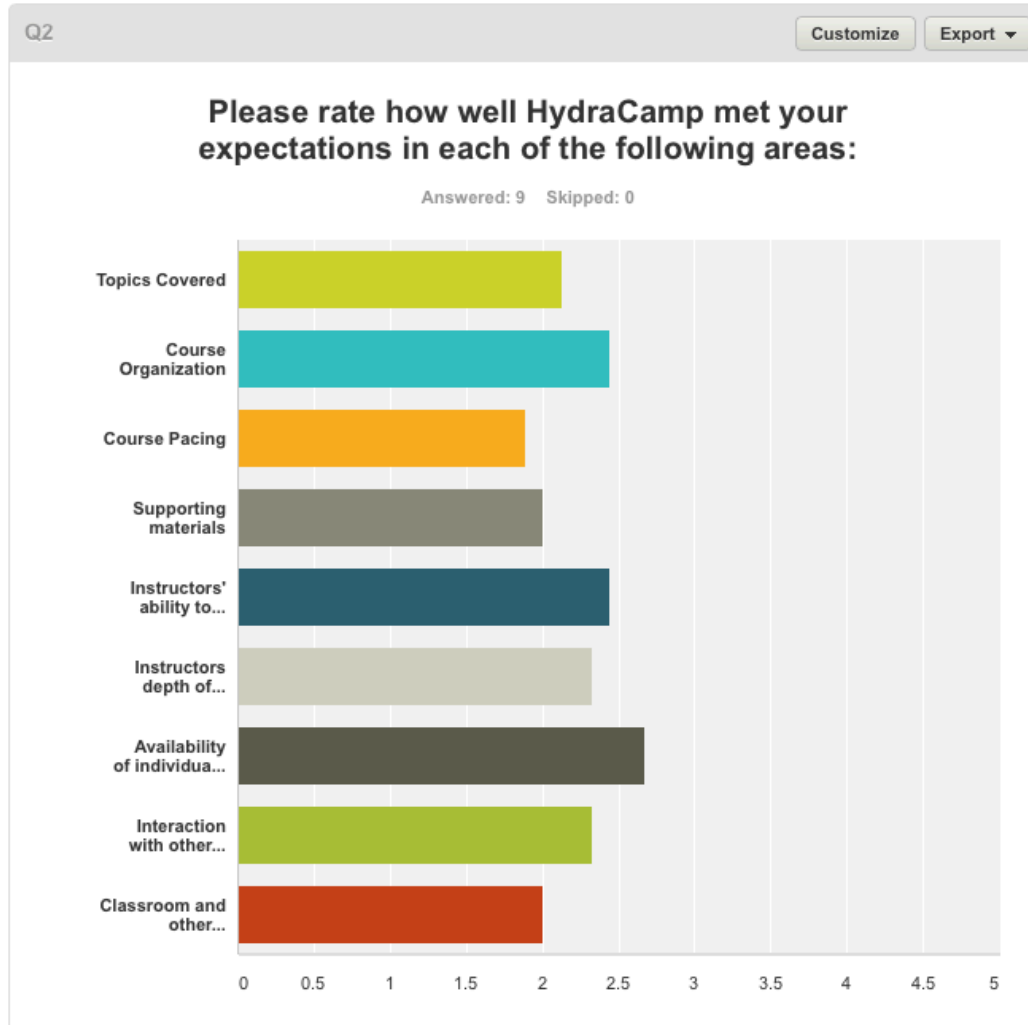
Q2

Customize

Export

Please rate how well HydraCamp met your expectations in each of the following areas:

Answered: 9 Skipped: 0

Topics Covered

Course Organization

Course Pacing

Supporting materials

Instructors' ability to...

Instructors depth of...

Availability of individua...

Interaction with other...

Classroom and other...

0 0.5 1 1.5 2 2.5 3 3.5 4 4.5 5